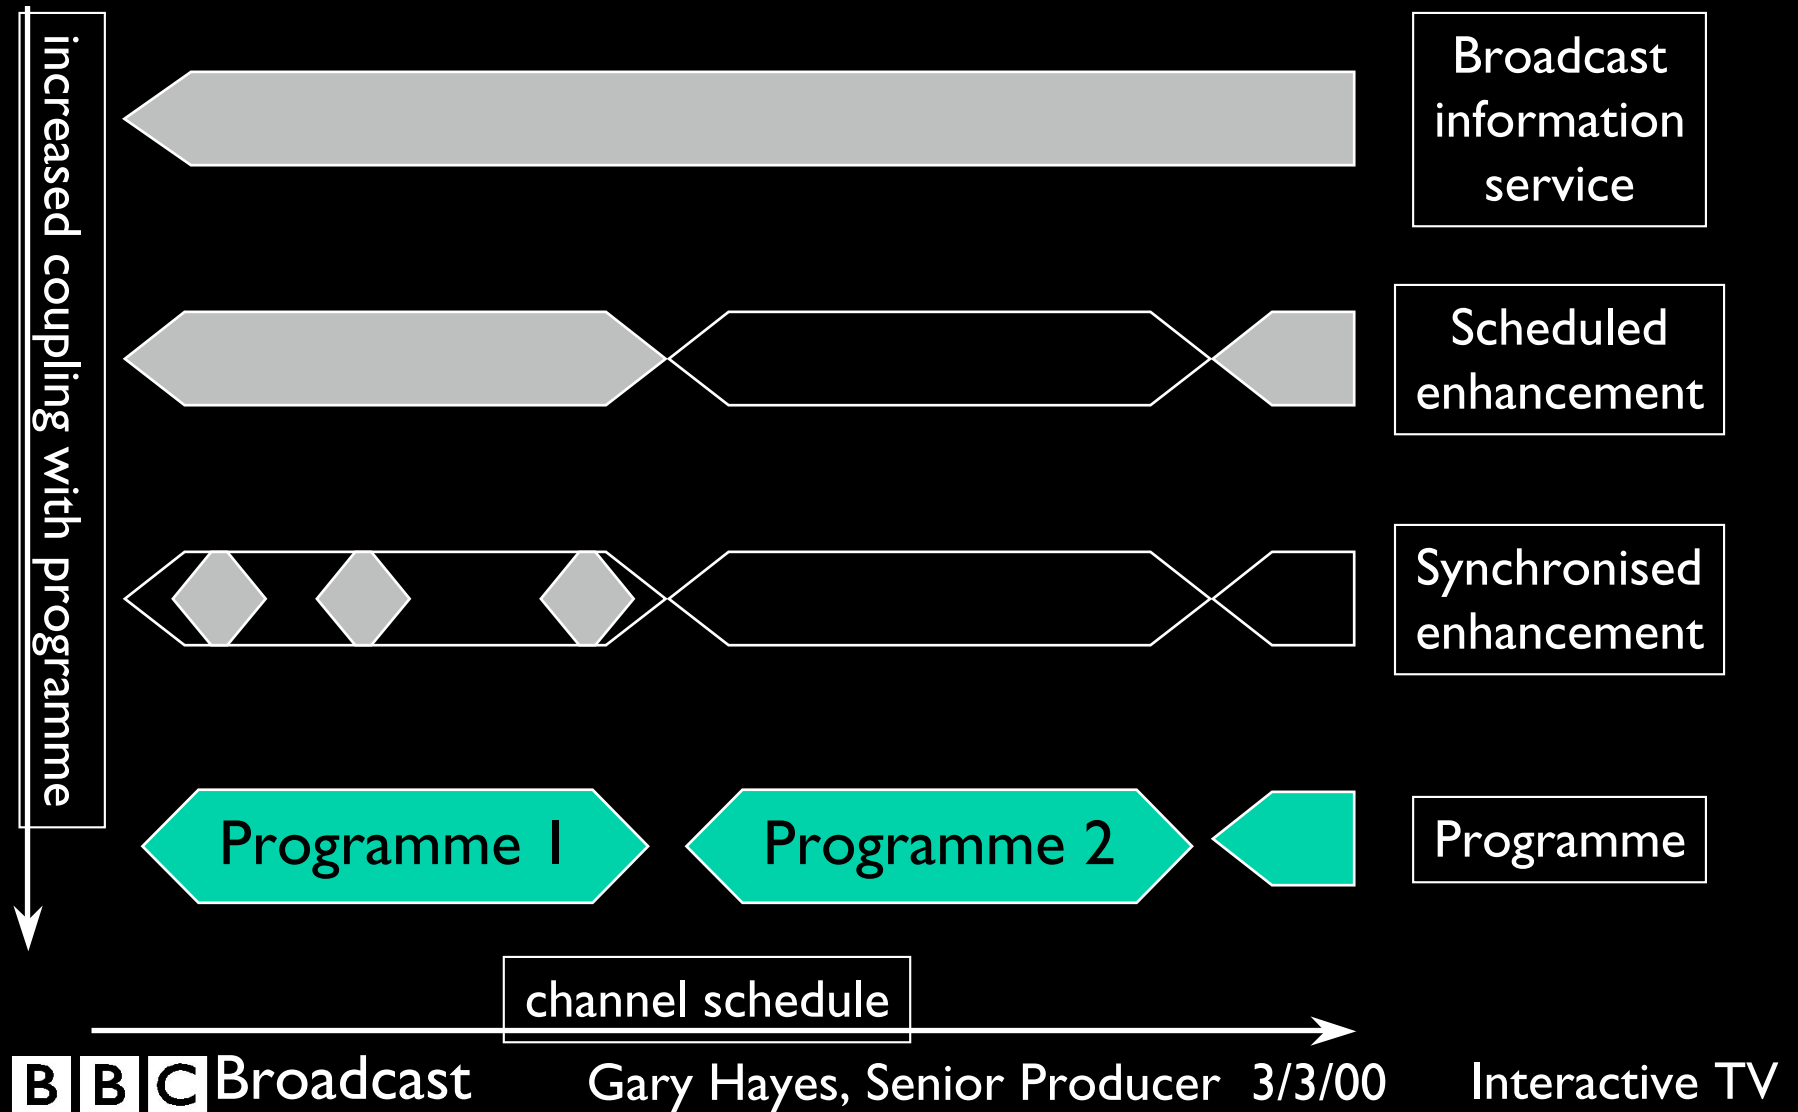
increased coupling with programme

Broadcast information service

Scheduled enhancement

Synchronised enhancement

Programme 1

Programme 2

Programme

channel schedule

BBC Broadcast

Gary Hayes, Senior Producer 3/3/00

Interactive TV